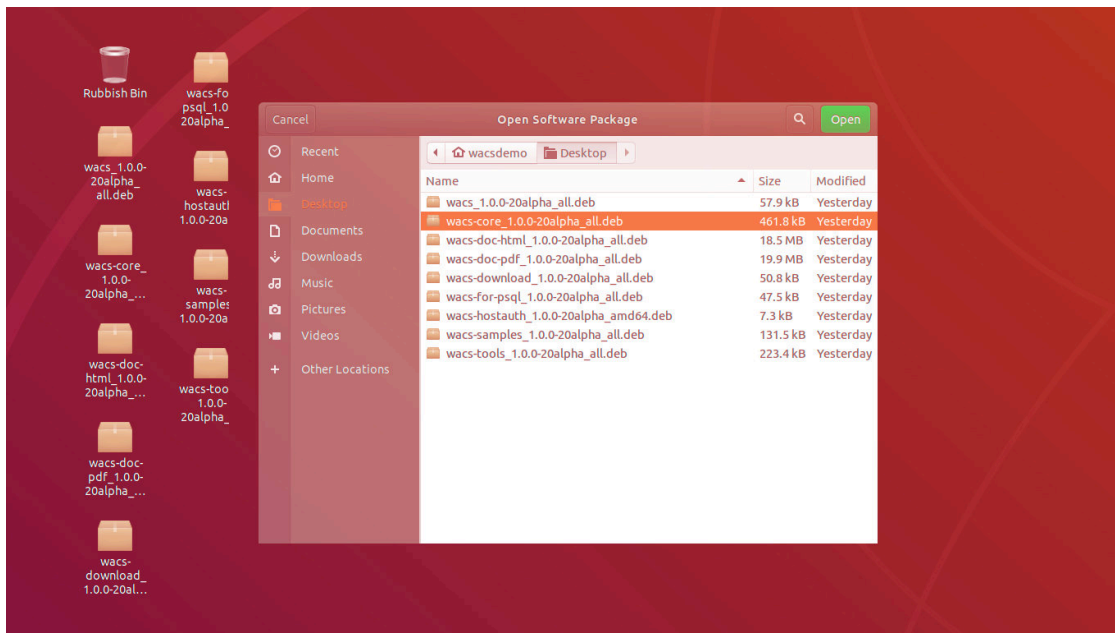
Rubbish Bin

wacs_1.0.0-20alpha_all.deb

wacs-core_1.0.0-20alpha_...

wacs-doc-html_1.0.0-20alpha_...

wacs-doc-pdf_1.0.0-20alpha_...

wacs-download_1.0.0-20al...

wacs-fo psql_1.0 20alpha_

wacs-hostautl 1.0.0-20a

wacs-samples 1.0.0-20a

wacs-too 1.0.0-20alpha_

Cancel

Open Software Package

Open

Recent
Home
Desktop
Documents
Downloads
Music
Pictures
Videos
Other Locations

wacsdemo
Desktop

| Name | Size | Modified |
|---|---|---|
| wacs_1.0.0-20alpha_all.deb | 57.9 kB | Yesterday |
| wacs-core_1.0.0-20alpha_all.deb | 461.8 kB | Yesterday |
| wacs-doc-html_1.0.0-20alpha_all.deb | 18.5 MB | Yesterday |
| wacs-doc-pdf_1.0.0-20alpha_all.deb | 19.9 MB | Yesterday |
| wacs-download_1.0.0-20alpha_all.deb | 50.8 kB | Yesterday |
| wacs-for-psql_1.0.0-20alpha_all.deb | 47.5 kB | Yesterday |
| wacs-hostauth_1.0.0-20alpha_amd64.deb | 7.3 kB | Yesterday |
| wacs-samples_1.0.0-20alpha_all.deb | 131.5 kB | Yesterday |
| wacs-tools_1.0.0-20alpha_all.deb | 223.4 kB | Yesterday |